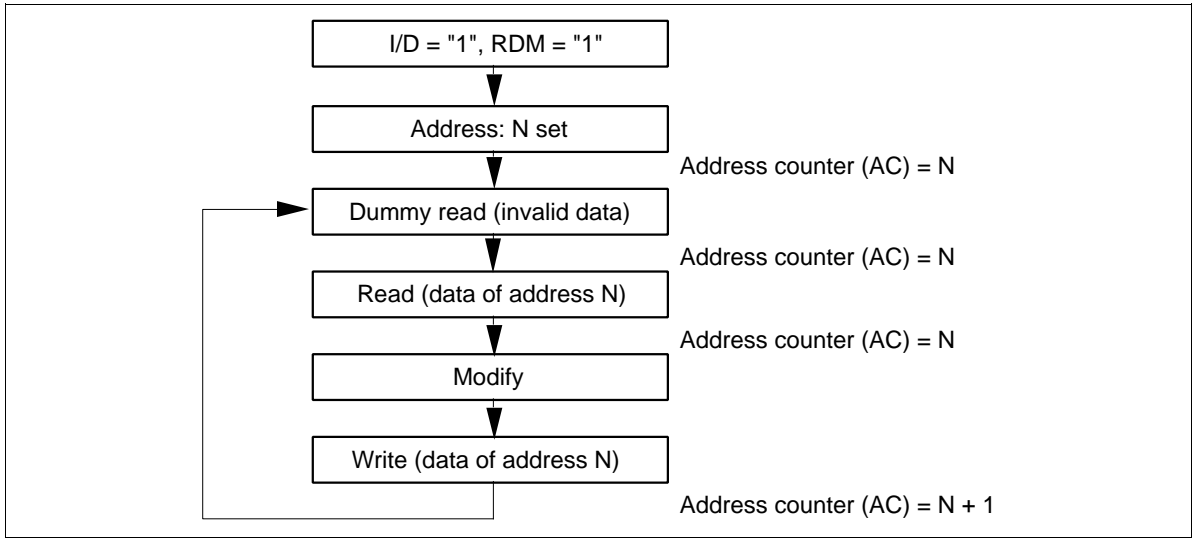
I/D = "1", RDM = "1"

Address: N set

Address counter (AC) = N

Dummy read (invalid data)

Address counter (AC) = N

Read (data of address N)

Address counter (AC) = N

Modify

Write (data of address N)

Address counter (AC) = N + 1